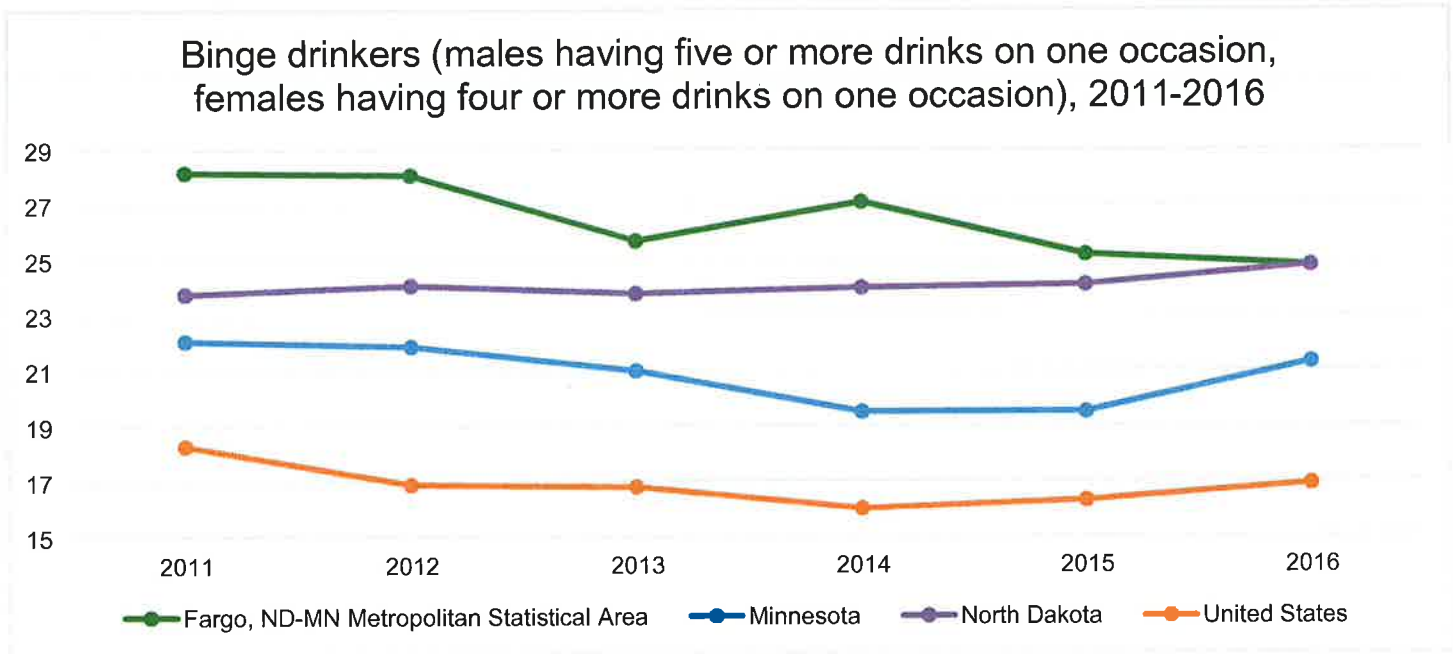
Binge drinkers (males having five or more drinks on one occasion, females having four or more drinks on one occasion), 2011-2016

29
27
25
23
21
19
17
15

2011
2012
2013
2014
2015
2016

Fargo, ND-MN Metropolitan Statistical Area
Minnesota
North Dakota
United States